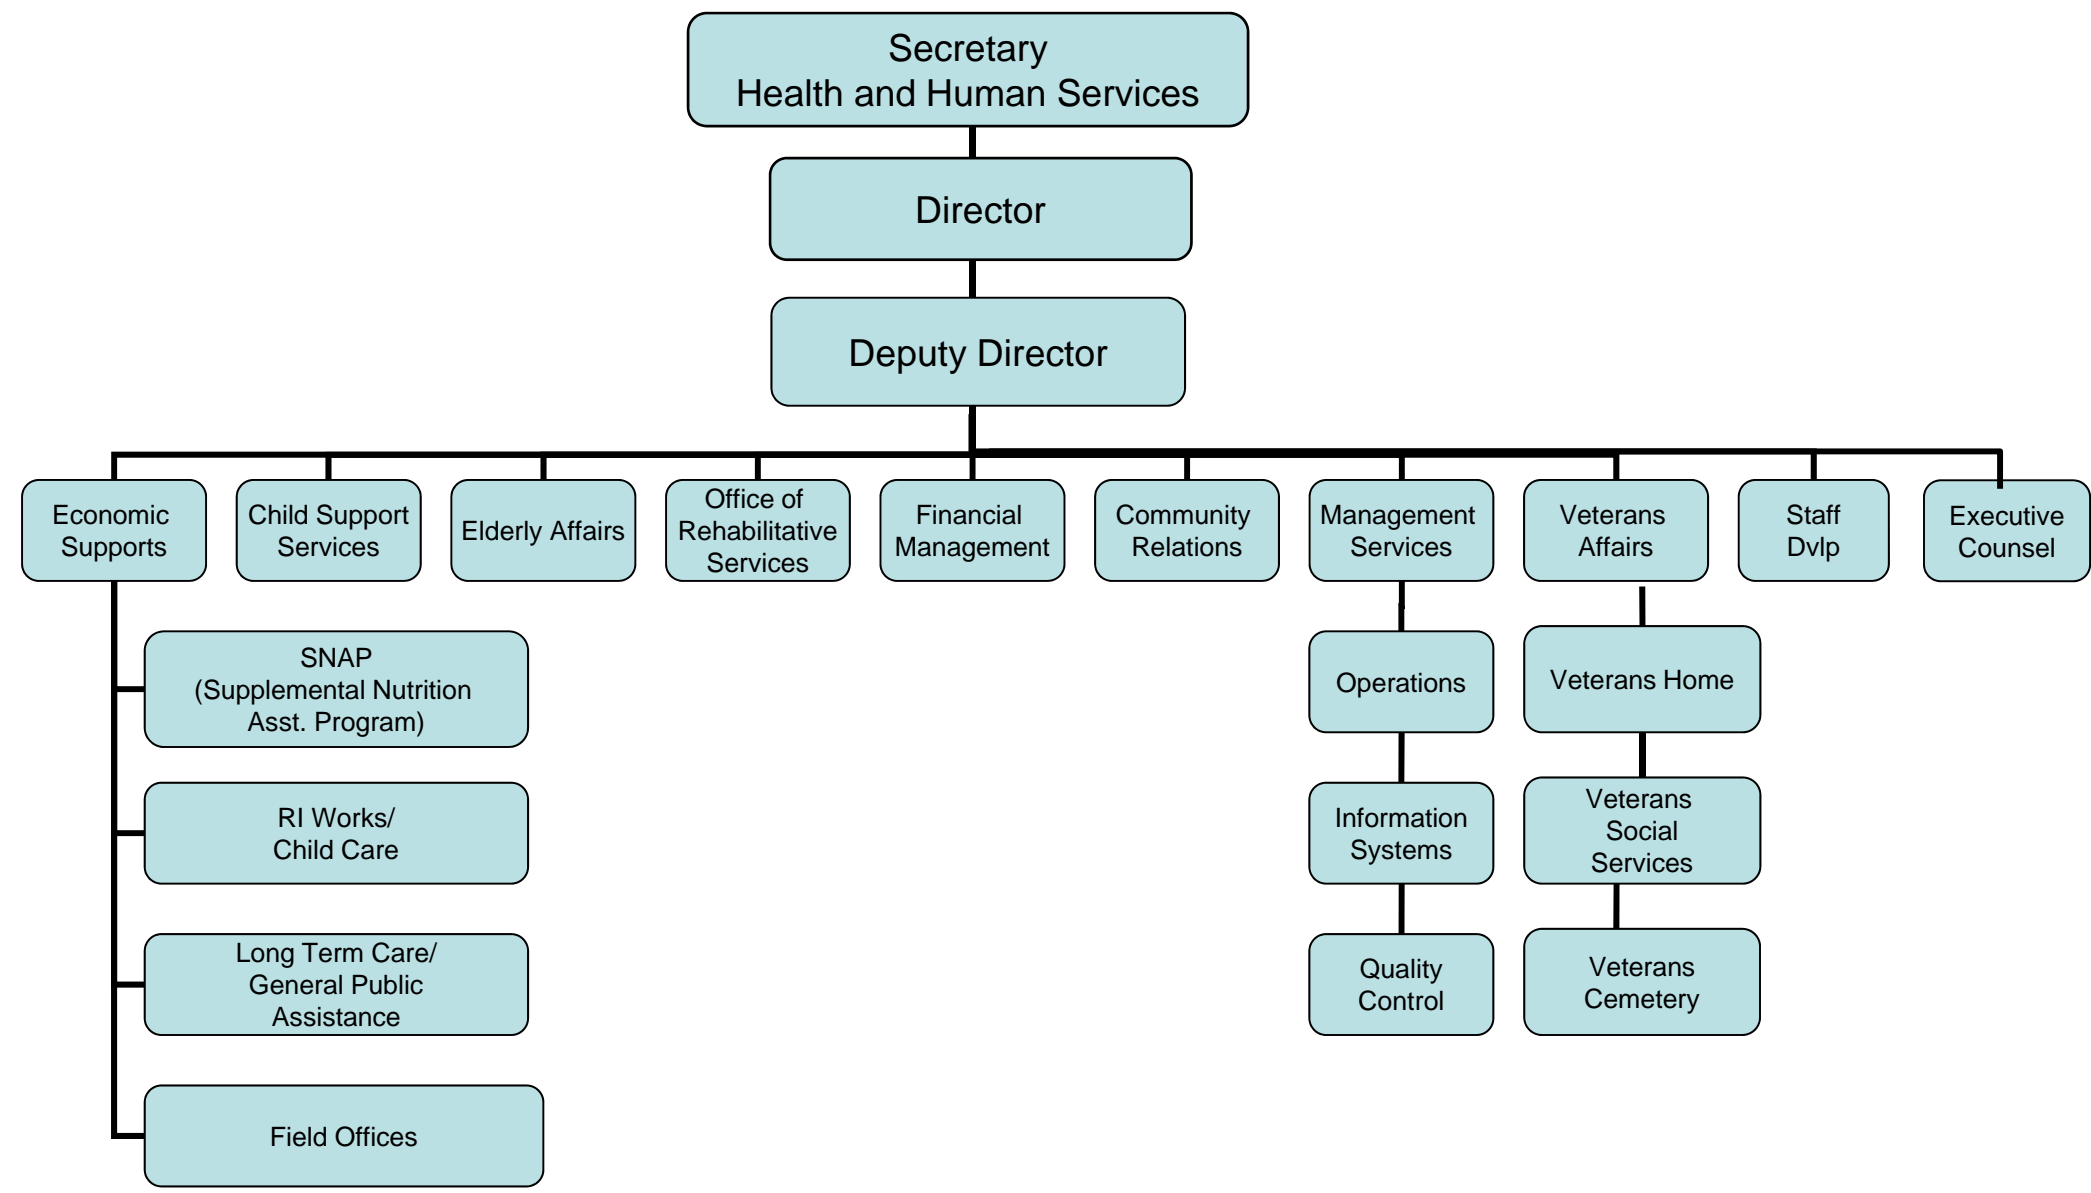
Secretary
Health and Human Services

Director

Deputy Director

Economic Supports

Child Support Services

Elderly Affairs

Office of Rehabilitative Services

Financial Management

Community Relations

Management Services

Veterans Affairs

Staff Dvlp

Executive Counsel

SNAP
(Supplemental Nutrition Asst. Program)

RI Works/
Child Care

Long Term Care/
General Public Assistance

Field Offices

Operations

Information Systems

Quality Control

Veterans Home

Veterans Social Services

Veterans Cemetery